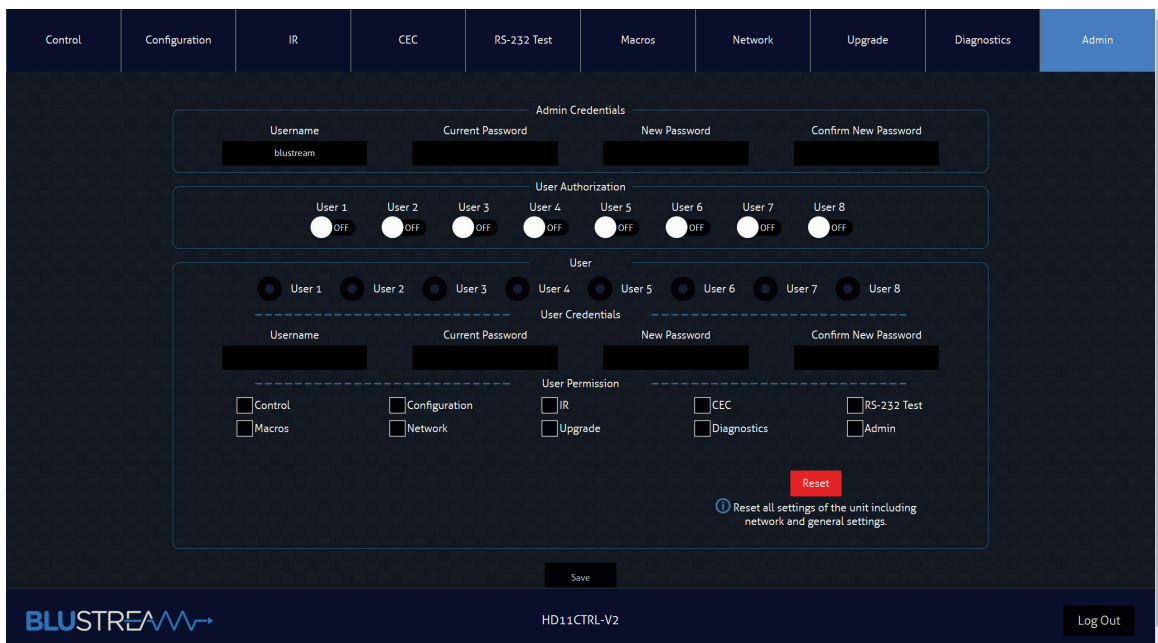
Control | Configuration | IR | CEC | RS-232 Test | Macros | Network | Upgrade | Diagnostics | Admin

Admin Credentials

Username
blustream

Current Password

New Password

Confirm New Password

User Authorization

User 1 OFF
User 2 OFF
User 3 OFF
User 4 OFF
User 5 OFF
User 6 OFF
User 7 OFF
User 8 OFF

User

User 1 User 2 User 3 User 4 User 5 User 6 User 7 User 8

User Credentials

Username

Current Password

New Password

Confirm New Password

User Permission

Control
Configuration
IR
CEC
RS-232 Test
Macros
Network
Upgrade
Diagnostics
Admin

Reset

Reset all settings of the unit including network and general settings.

Save

BLUSTREAM

HD11CTRL-V2

Log Out